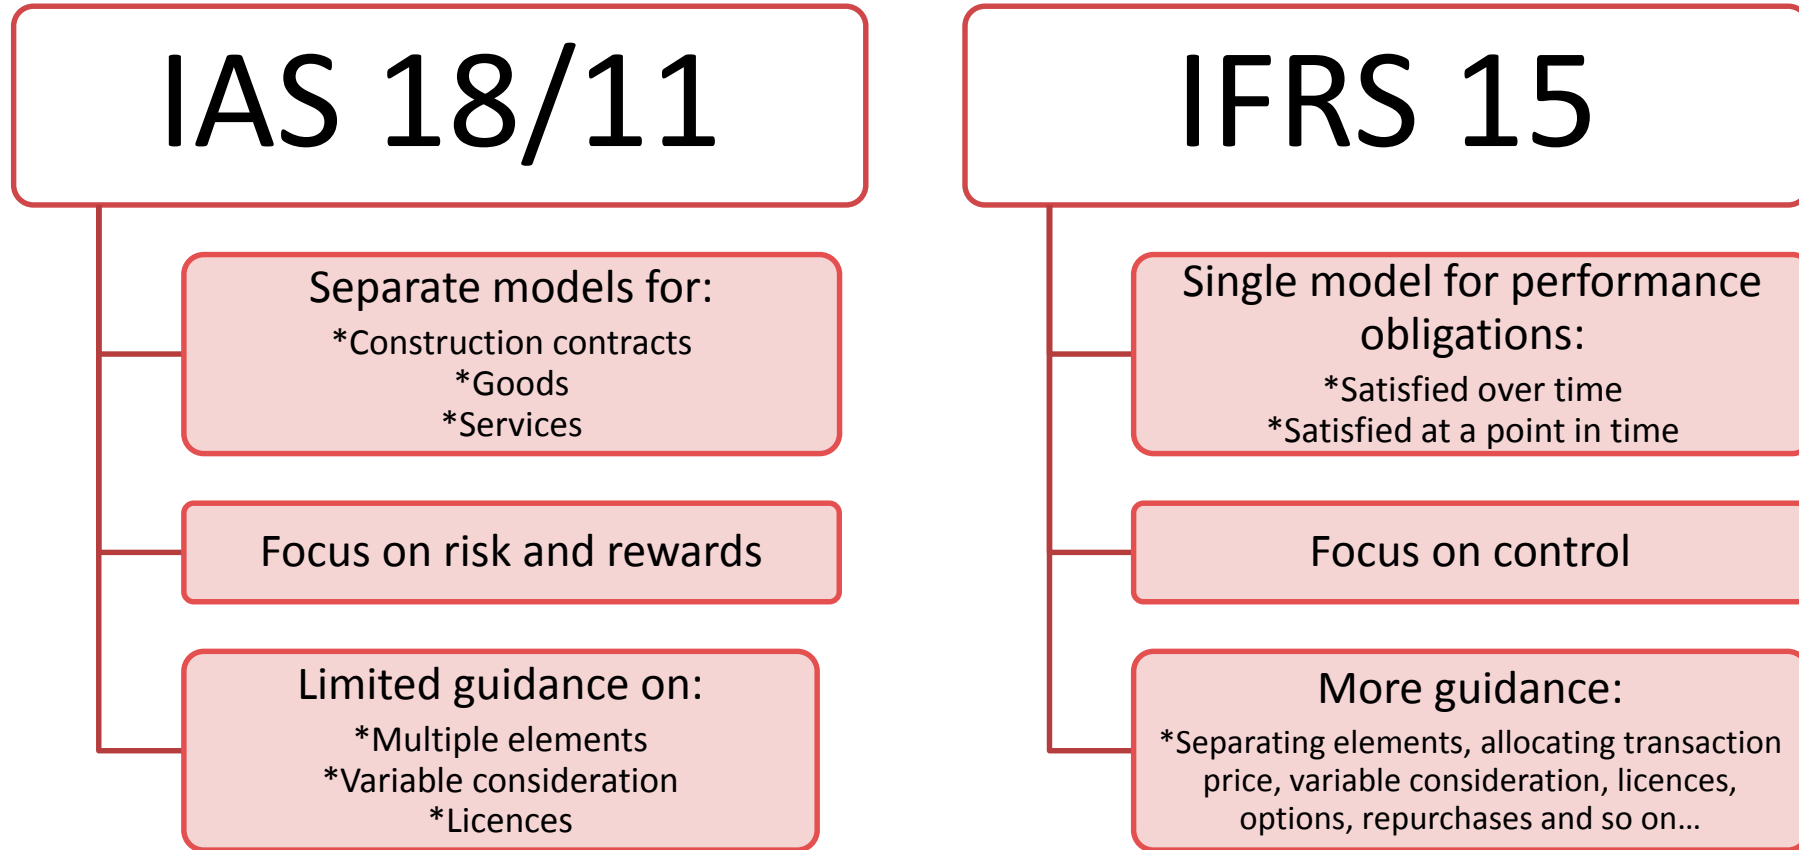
IAS 18/11

Separate models for:
*Construction contracts
*Goods
*Services

Focus on risk and rewards

Limited guidance on:
*Multiple elements
*Variable consideration
*Licences

IFRS 15

Single model for performance obligations:
*Satisfied over time
*Satisfied at a point in time

Focus on control

More guidance:
*Separating elements, allocating transaction price, variable consideration, licences, options, repurchases and so on...